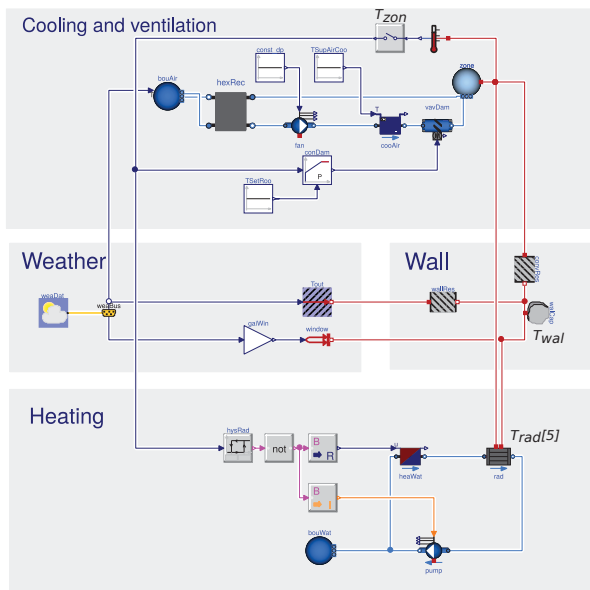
Cooling and ventilation

$T_{zon}$

const_dp

TSupAirCoo

bouAir

hexRec

zone

fan

cooAir

vavDam

conDam

P

TSetRoo

Weather

Wall

conRoo

weaDat

weaBus

Tout

wallRes

walCap

$T_{wal}$

gaiWin

window

Heating

hysRad

not

B R

$T_{rad[5]}$

heaWat

rad

B I

bouWat

pump